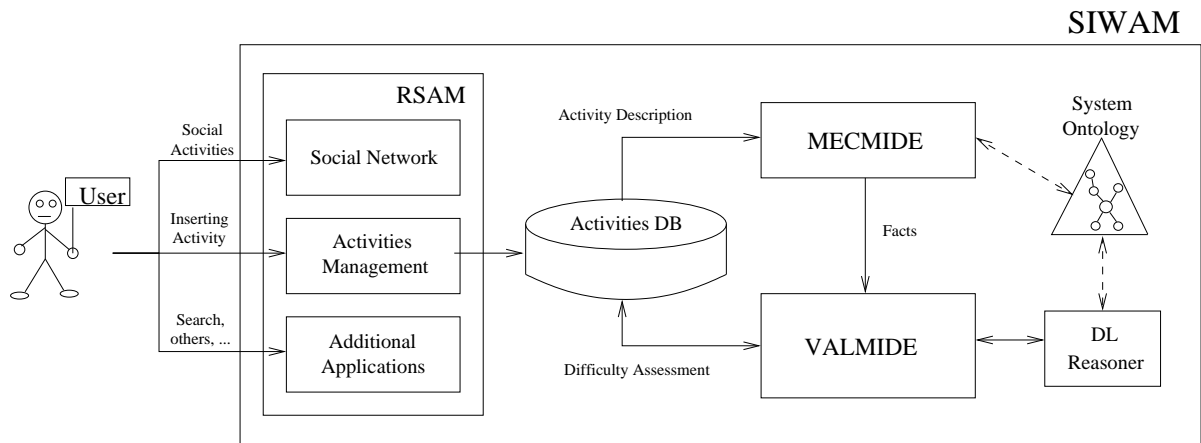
SIWAM

User

Social Activities

Inserting Activity

Search, others, ...

RSAM

Social Network

Activities Management

Additional Applications

Activity Description

Activities DB

Difficulty Assessment

MECMIDE

Facts

VALMIDE

System Ontology

DL Reasoner